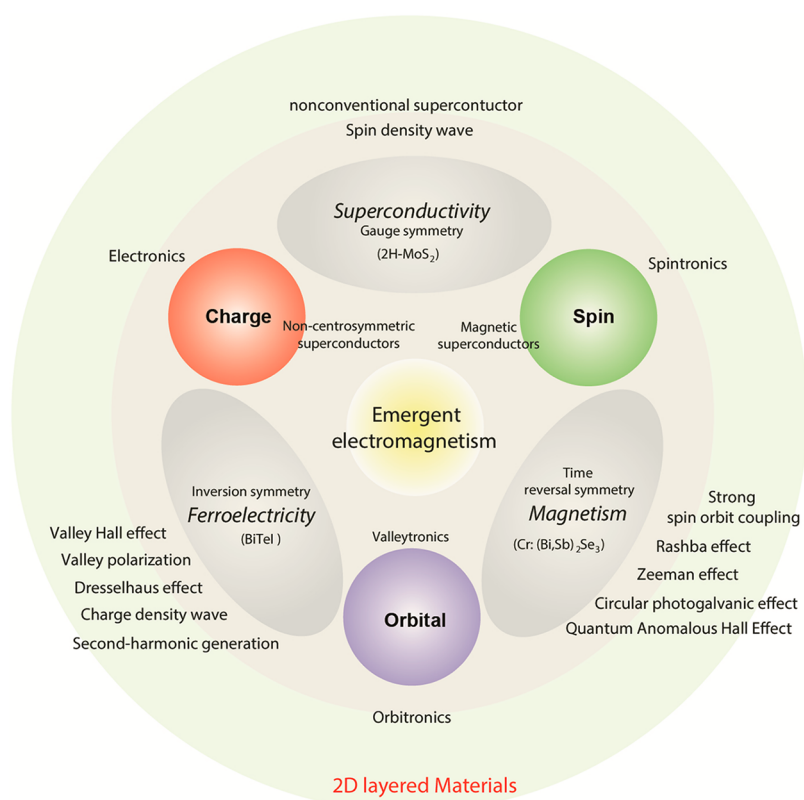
nonconventional supercontuctor
Spin density wave

Superconductivity
Gauge symmetry
(2H-MoS$_2$)

Electronics

Spintronics

Charge

Non-centrosymmetric superconductors

Magnetic superconductors

Spin

Emergent electromagnetism

Inversion symmetry
Ferroelectricity
(BiTeI )

Time reversal symmetry
Magnetism
(Cr: (Bi,Sb)$_2$Se$_3$)

Strong spin orbit coupling
Rashba effect
Zeeman effect
Circular photogalvanic effect
Quantum Anomalous Hall Effect

Valley Hall effect
Valley polarization
Dresselhaus effect
Charge density wave
Second-harmonic generation

Valleytronics

Orbital

Orbitronics

2D layered Materials